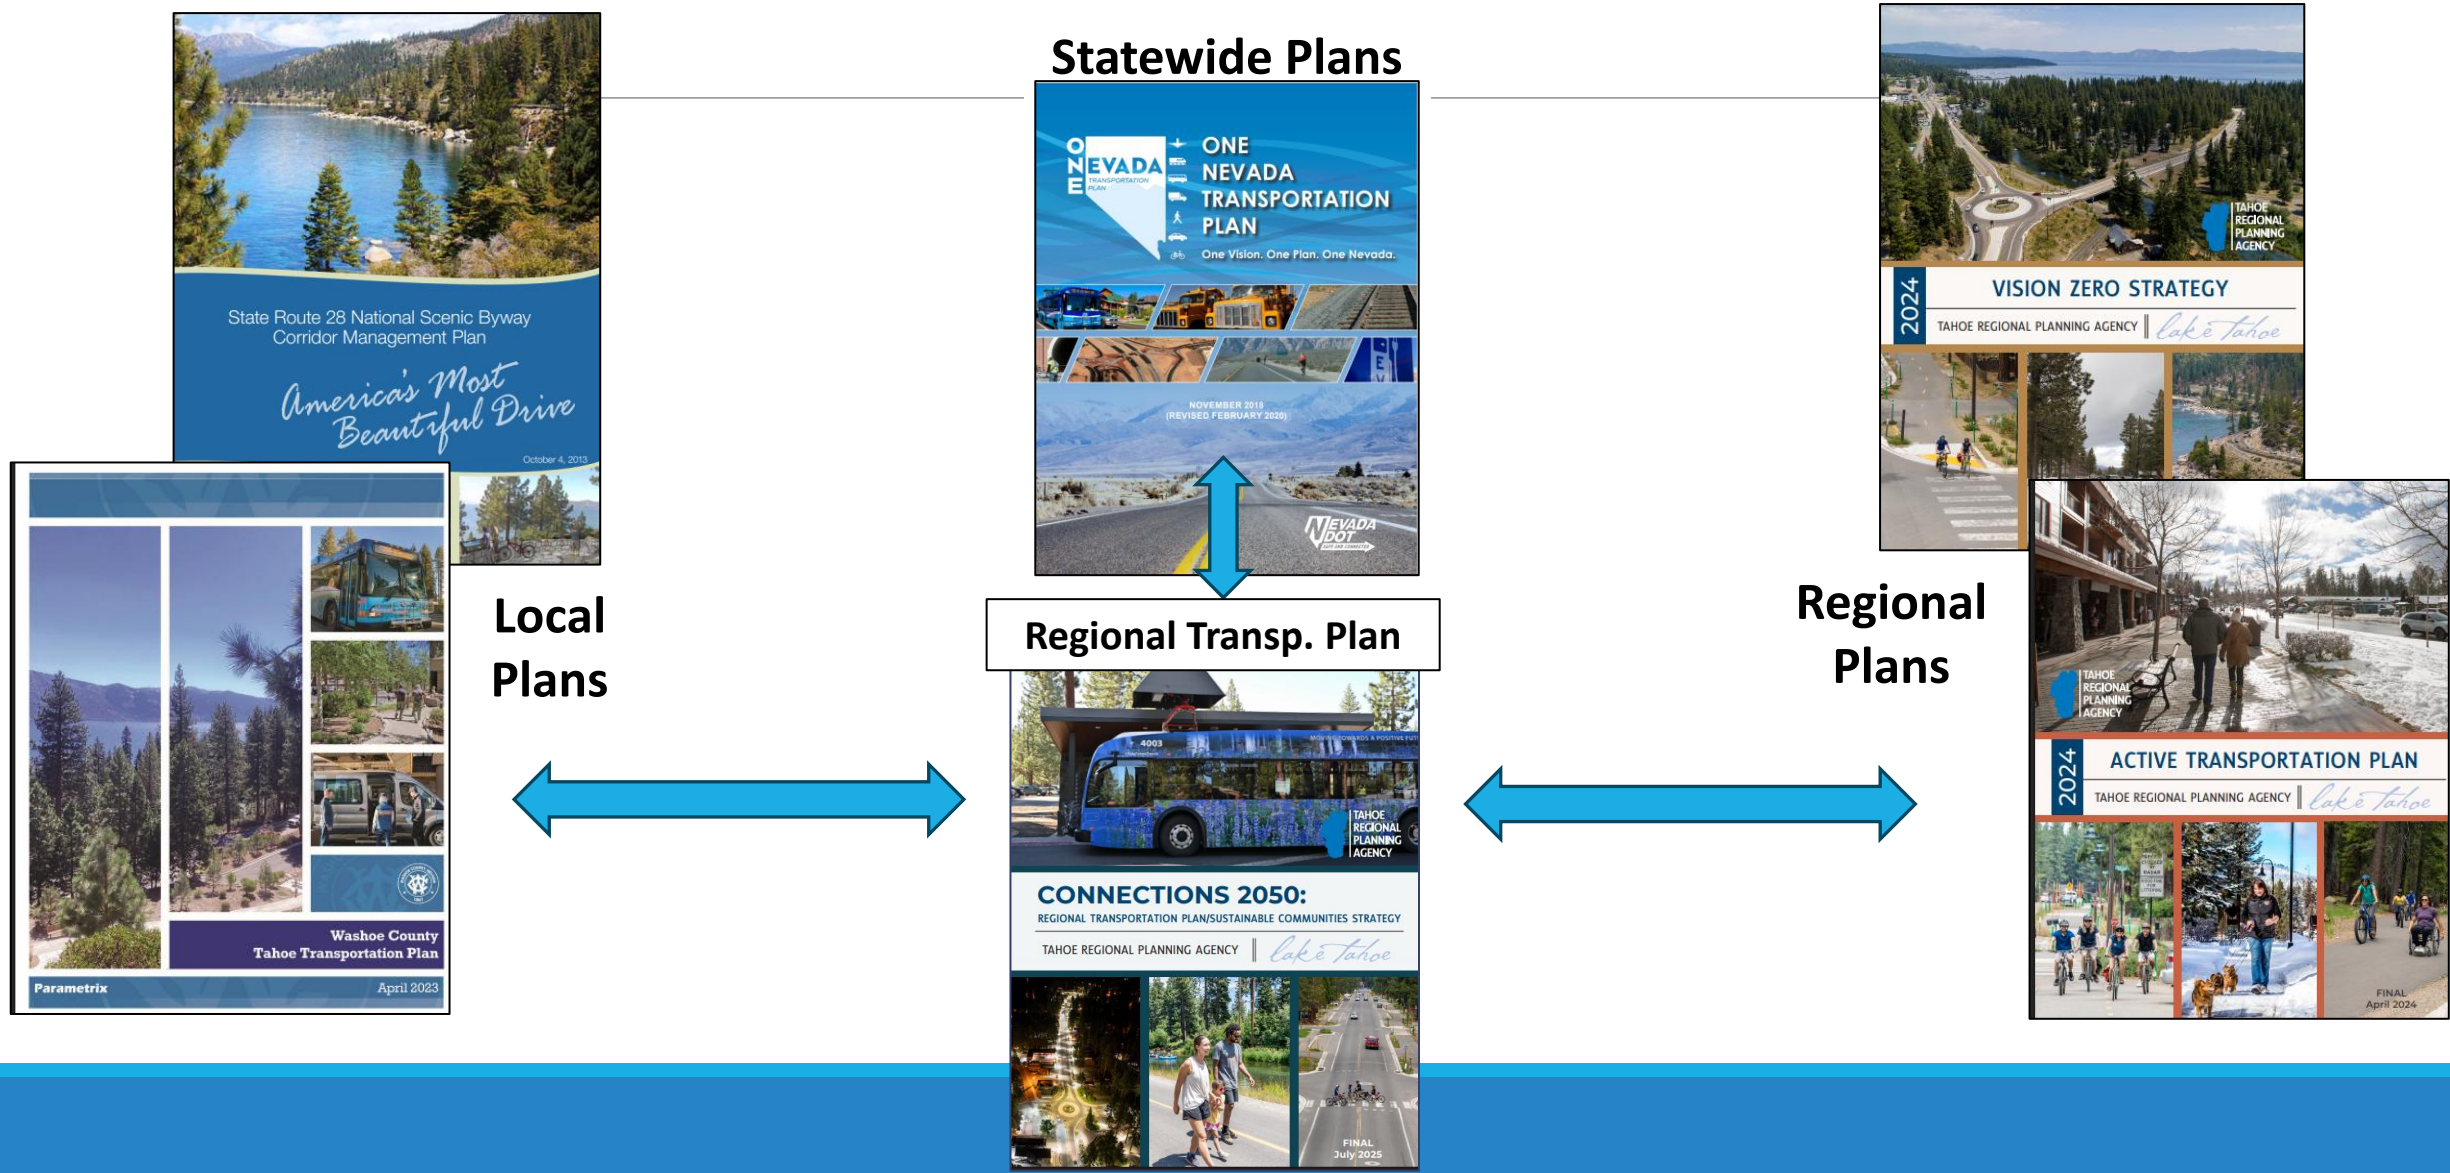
State Route 28 National Scenic Byway Corridor Management Plan

America's Most Beautiful Drive

October 4, 2013

Washoe County Tahoe Transportation Plan

Parametrix

April 2023

Local Plans

Statewide Plans

ONE NEVADA TRANSPORTATION PLAN

ONE NEVADA TRANSPORTATION PLAN

One Vision. One Plan. One Nevada.

NOVEMBER 2018 (REVISED FEBRUARY 2020)

NEVADA DOT

Regional Transp. Plan

4003

TAHOE REGIONAL PLANNING AGENCY

CONNECTIONS 2050:

REGIONAL TRANSPORTATION PLAN/SUSTAINABLE COMMUNITIES STRATEGY

TAHOE REGIONAL PLANNING AGENCY | Lake Tahoe

FINAL July 2025

TAHOE REGIONAL PLANNING AGENCY

2024

VISION ZERO STRATEGY

TAHOE REGIONAL PLANNING AGENCY | Lake Tahoe

Regional Plans

TAHOE REGIONAL PLANNING AGENCY

2024

ACTIVE TRANSPORTATION PLAN

TAHOE REGIONAL PLANNING AGENCY | Lake Tahoe

FINAL April 2024